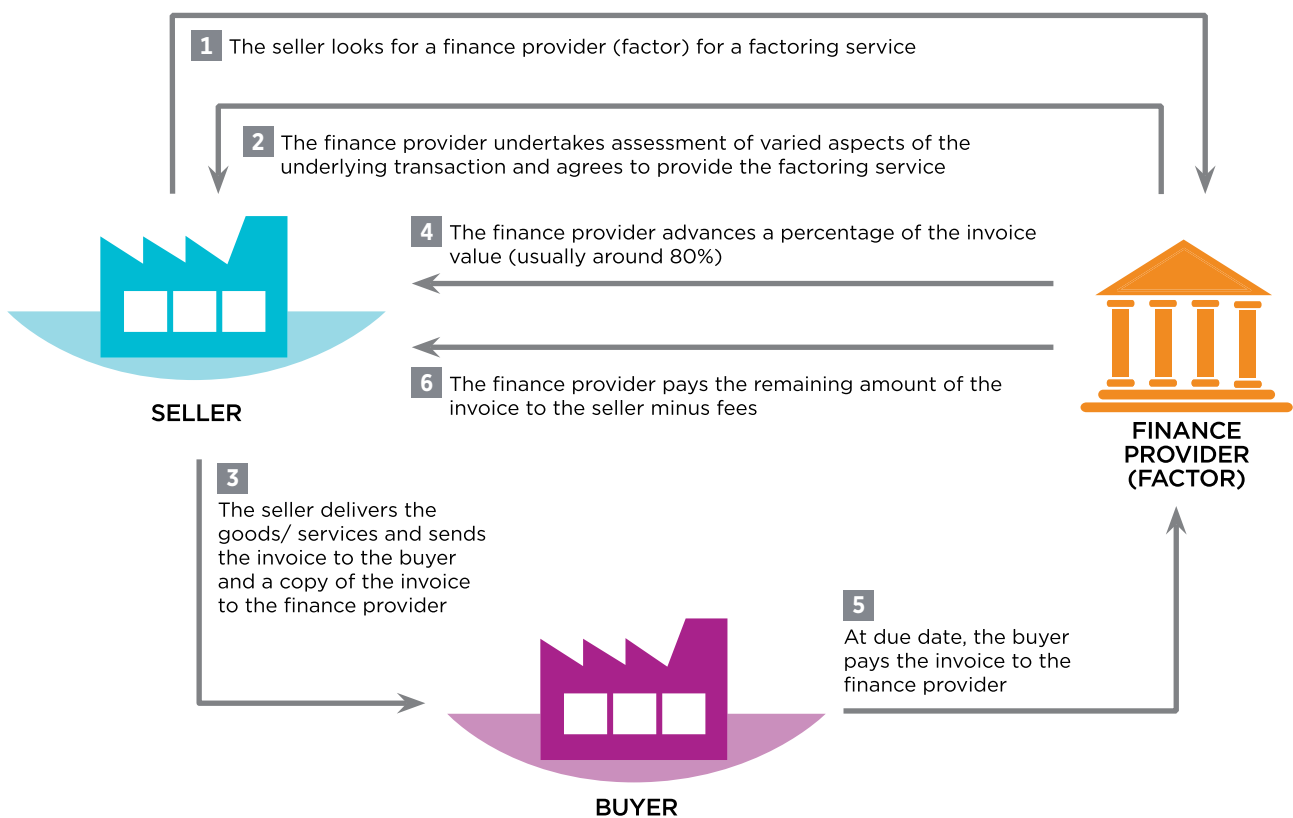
1 The seller looks for a finance provider (factor) for a factoring service

2 The finance provider undertakes assessment of varied aspects of the underlying transaction and agrees to provide the factoring service

4 The finance provider advances a percentage of the invoice value (usually around 80%)

6 The finance provider pays the remaining amount of the invoice to the seller minus fees

SELLER

FINANCE PROVIDER (FACTOR)

3 The seller delivers the goods/ services and sends the invoice to the buyer and a copy of the invoice to the finance provider

5 At due date, the buyer pays the invoice to the finance provider

BUYER